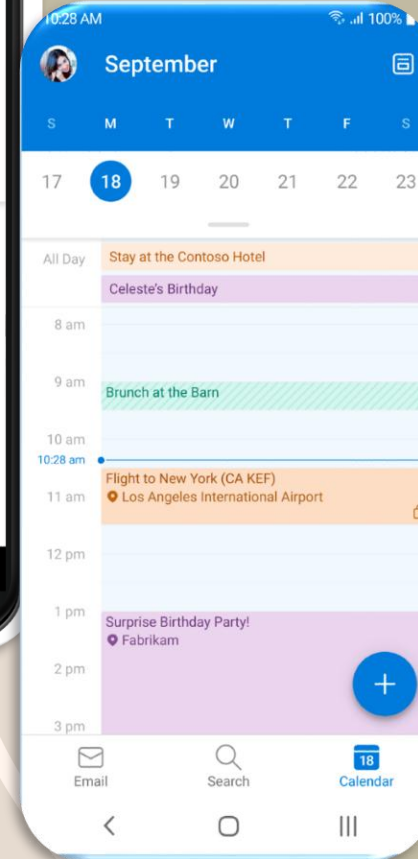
10:28 AM 100%

September

S M T W T F S

17 18 19 20 21 22 23

All Day Stay at the Contoso Hotel

Celeste's Birthday

8 am

9 am Brunch at the Barn

10 am

10:28 am

11 am Flight to New York (CA KEF)
Los Angeles International Airport

12 pm

1 pm Surprise Birthday Party!
Fabrikam

2 pm

3 pm

+

Email Search 18 Calendar